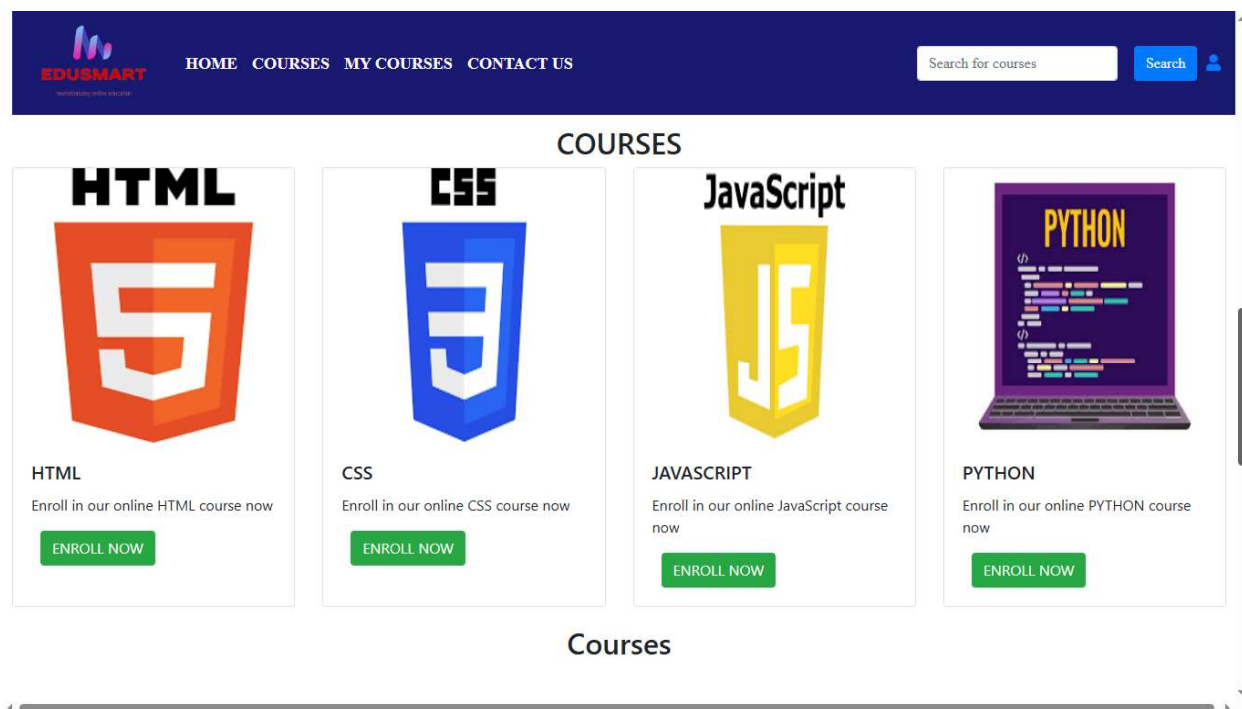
EDUSMART
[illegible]

HOME COURSES MY COURSES CONTACT US

Search for courses
Search

COURSES

HTML
5

HTML
Enroll in our online HTML course now
ENROLL NOW

CSS
3

CSS
Enroll in our online CSS course now
ENROLL NOW

JavaScript
JS

JAVASCRIPT
Enroll in our online JavaScript course now
ENROLL NOW

PYTHON
</>
</>

PYTHON
Enroll in our online PYTHON course now
ENROLL NOW

Courses